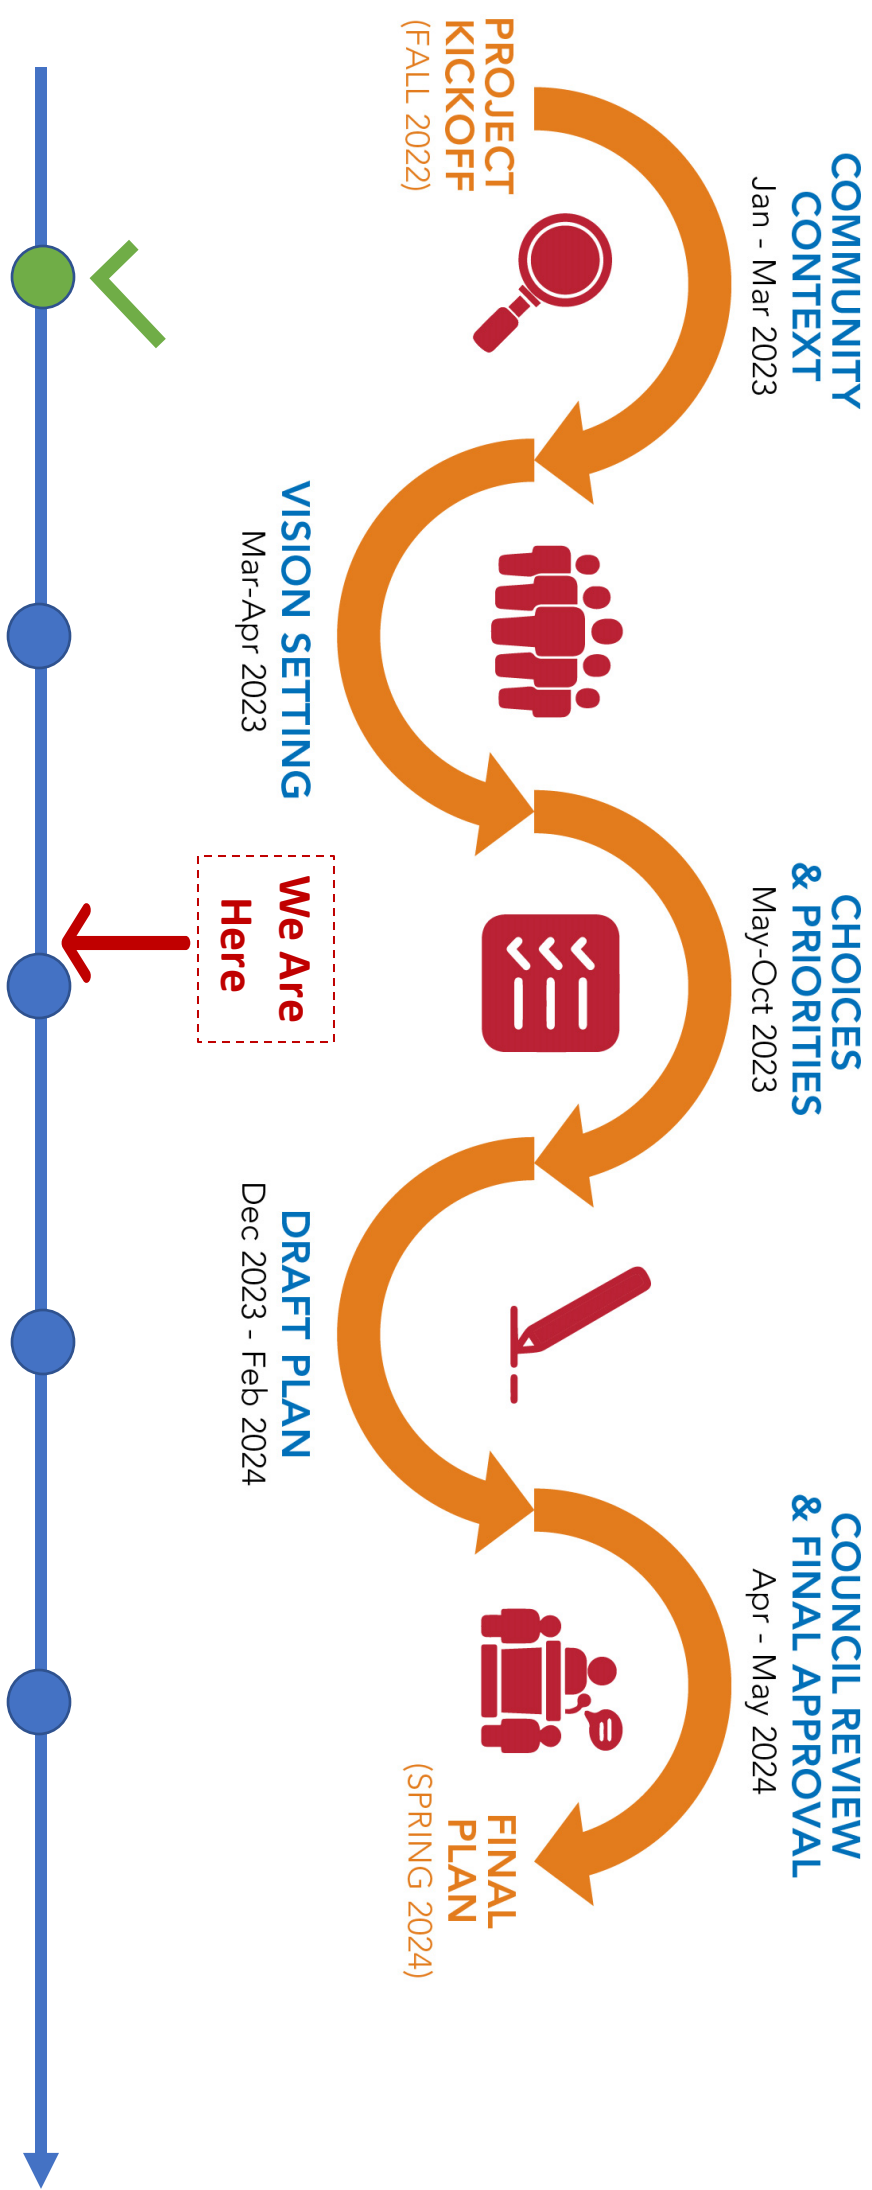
PROJECT KICKOFF
(FALL 2022)

COMMUNITY CONTEXT
Jan - Mar 2023

VISION SETTING
Mar-Apr 2023

CHOICES & PRIORITIES
May-Oct 2023

We Are Here

DRAFT PLAN
Dec 2023 - Feb 2024

COUNCIL REVIEW & FINAL APPROVAL
Apr - May 2024

FINAL PLAN
(SPRING 2024)